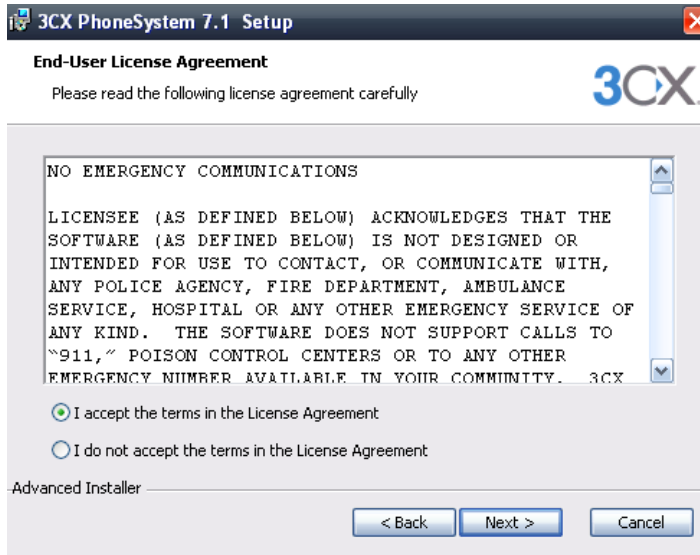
3CX PhoneSystem 7.1 Setup

End-User License Agreement

Please read the following license agreement carefully

3CX

NO EMERGENCY COMMUNICATIONS

LICENSEE (AS DEFINED BELOW) ACKNOWLEDGES THAT THE SOFTWARE (AS DEFINED BELOW) IS NOT DESIGNED OR INTENDED FOR USE TO CONTACT, OR COMMUNICATE WITH, ANY POLICE AGENCY, FIRE DEPARTMENT, AMBULANCE SERVICE, HOSPITAL OR ANY OTHER EMERGENCY SERVICE OF ANY KIND. THE SOFTWARE DOES NOT SUPPORT CALLS TO "911," POISON CONTROL CENTERS OR TO ANY OTHER EMERGENCY NUMBER AVAILABLE IN YOUR COMMUNITY. 3CX

I accept the terms in the License Agreement

I do not accept the terms in the License Agreement

Advanced Installer

< Back

Next >

Cancel